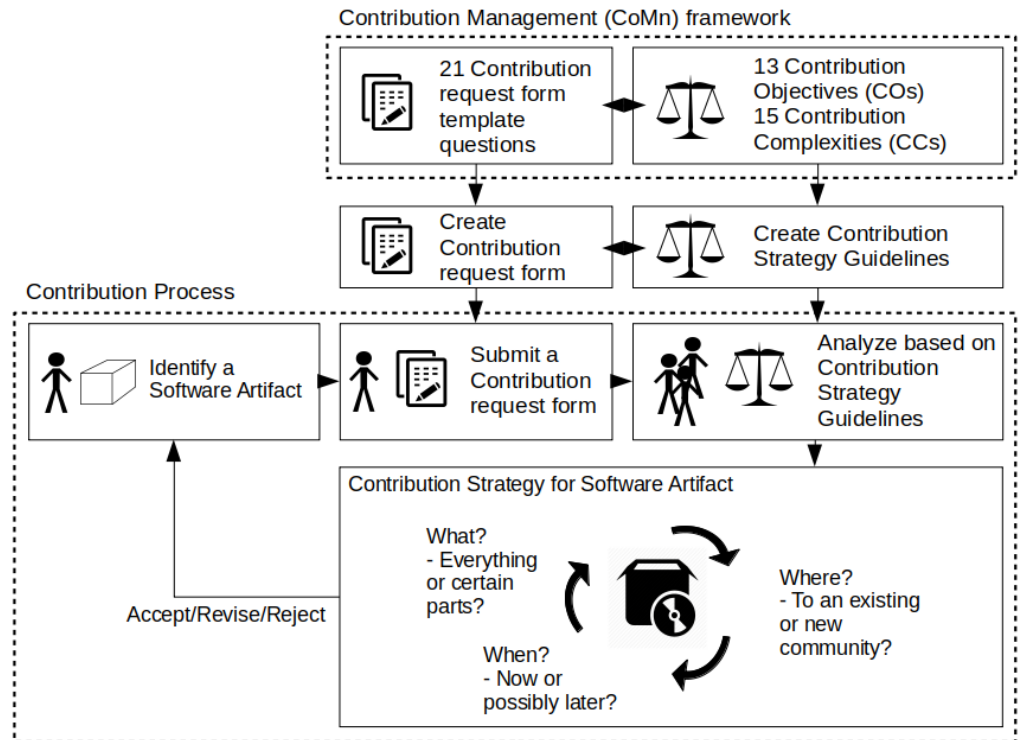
Contribution Management (CoMn) framework

21 Contribution request form template questions

13 Contribution Objectives (COs)
15 Contribution Complexities (CCs)

Create Contribution request form

Create Contribution Strategy Guidelines

Contribution Process

Identify a Software Artifact

Submit a Contribution request form

Analyze based on Contribution Strategy Guidelines

Contribution Strategy for Software Artifact

What?
- Everything or certain parts?

Where?
- To an existing or new community?

When?
- Now or possibly later?

Accept/Revise/Reject